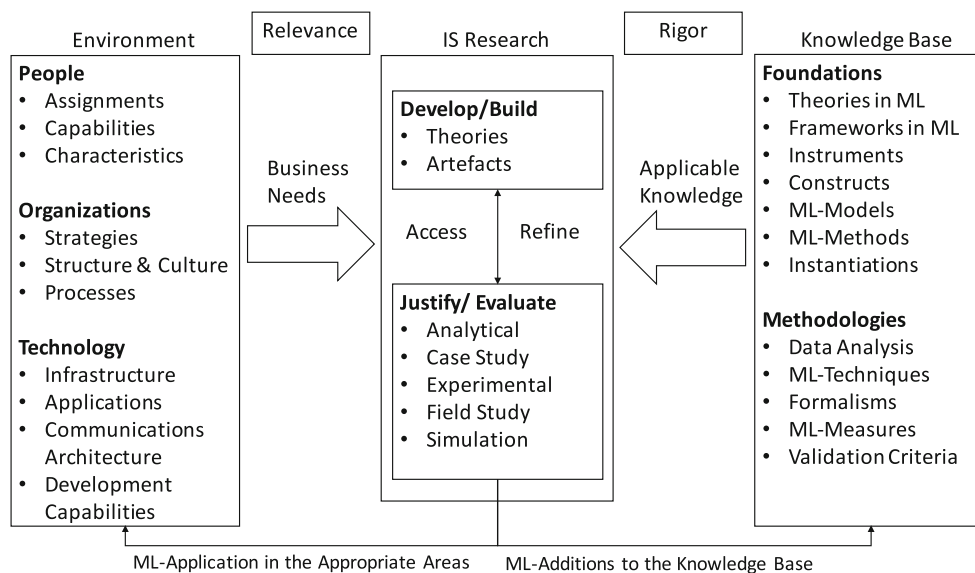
Environment

Relevance

IS Research

Rigor

Knowledge Base

**People**
- Assignments
- Capabilities
- Characteristics

**Organizations**
- Strategies
- Structure & Culture
- Processes

**Technology**
- Infrastructure
- Applications
- Communications Architecture
- Development Capabilities

Business Needs

**Develop/Build**
- Theories
- Artefacts

Access

Refine

**Justify/ Evaluate**
- Analytical
- Case Study
- Experimental
- Field Study
- Simulation

Applicable Knowledge

**Foundations**
- Theories in ML
- Frameworks in ML
- Instruments
- Constructs
- ML-Models
- ML-Methods
- Instantiations

**Methodologies**
- Data Analysis
- ML-Techniques
- Formalisms
- ML-Measures
- Validation Criteria

ML-Application in the Appropriate Areas

ML-Additions to the Knowledge Base